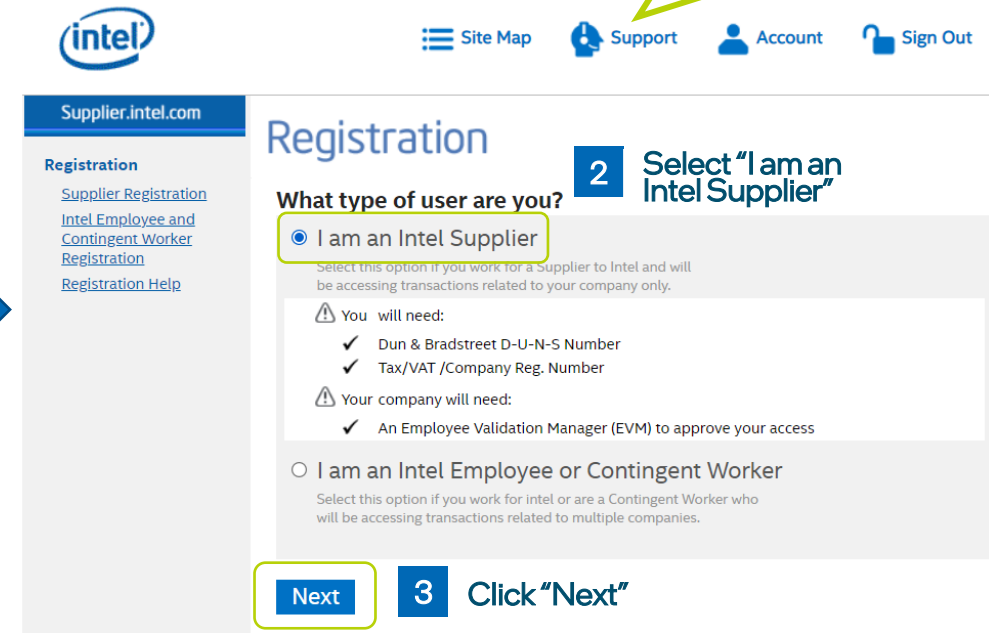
intel

Site Map Support Account Sign Out

Supplier.intel.com

Registration

Supplier Registration

Intel Employee and Contingent Worker Registration

Registration Help

Registration

2 Select "I am an Intel Supplier"

What type of user are you?

I am an Intel Supplier

Select this option if you work for a Supplier to Intel and will be accessing transactions related to your company only.

You will need:

✔ Dun & Bradstreet D-U-N-S Number

✔ Tax/VAT /Company Reg. Number

Your company will need:

✔ An Employee Validation Manager (EVM) to approve your access

I am an Intel Employee or Contingent Worker

Select this option if you work for intel or are a Contingent Worker who will be accessing transactions related to multiple companies.

Next

3 Click "Next"